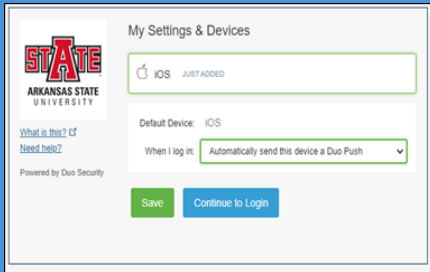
STATE
ARKANSAS STATE
UNIVERSITY

What is this?
Need help?

Powered by Duo Security

My Settings & Devices

iOS JUST ADDED

Default Device: iOS

When I log in: Automatically send this device a Duo Push

Save

Continue to Login